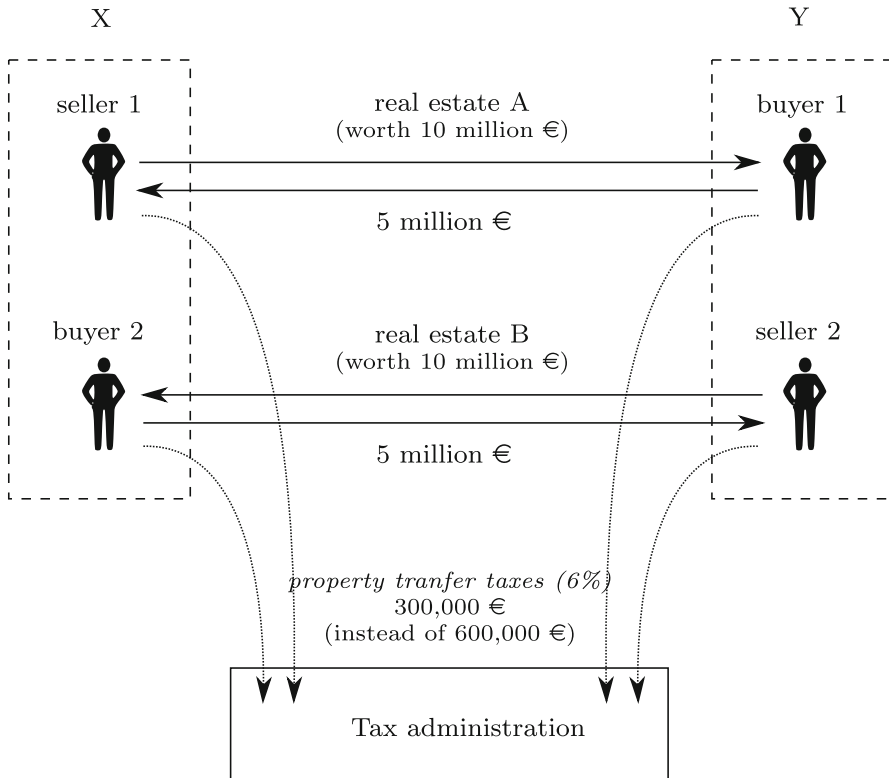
X

Y

seller 1

real estate A
(worth 10 million €)

buyer 1

5 million €

buyer 2

real estate B
(worth 10 million €)

seller 2

5 million €

property tranfer taxes (6%)
300,000 €
(instead of 600,000 €)

Tax administration